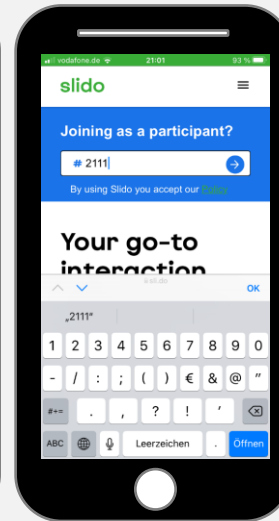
vodafone.de 21:01 93 %

slido

Joining as a participant?

# 2111

By using Slido you accept our Policy

Your go-to interaction

a.slido

OK

„2111“

1 2 3 4 5 6 7 8 9 0

- / : ; ( ) € & @ "

#+= . , ? ! '

ABC Leerzeichen Öffnen